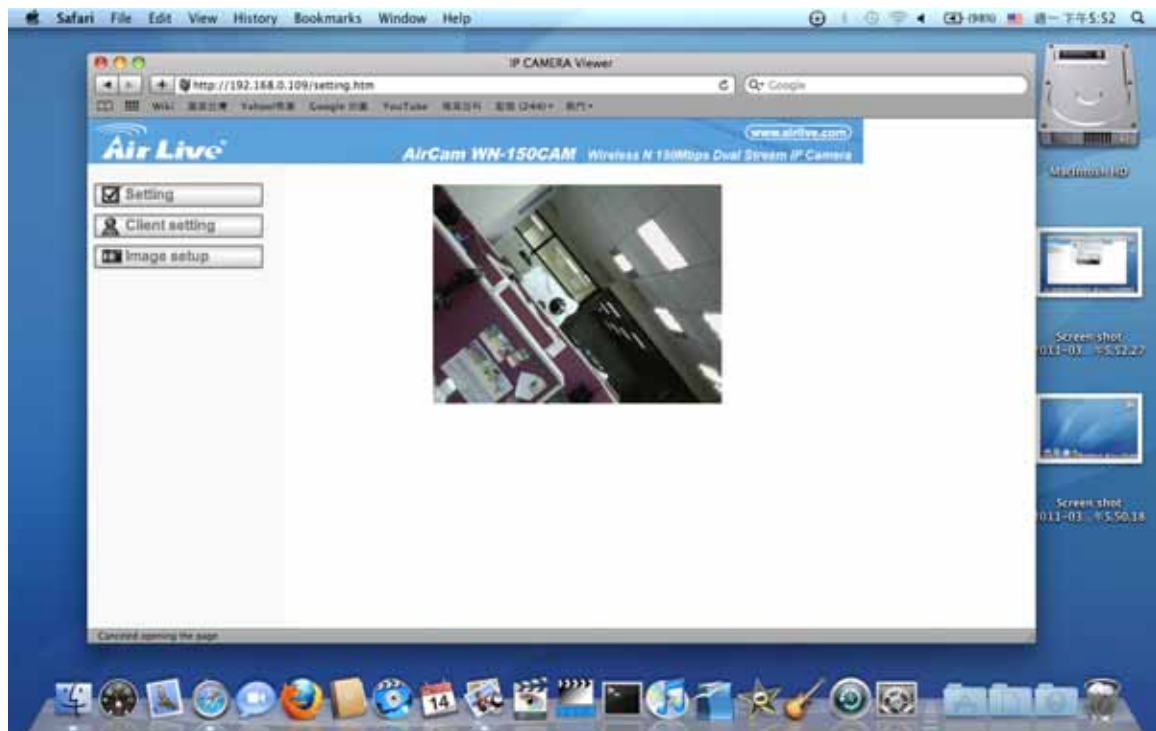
Safari File Edit View History Bookmarks Window Help

週一下午5:52

IP CAMERA Viewer

http://192.168.0.109/setting.htm

Google

Wiki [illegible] Yahoo!奇摩 Google 地圖 YouTube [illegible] 新聞 (244) 熱門

Air Live

www.airlive.com

AirCam WN-150CAM Wireless N 150Mbps Dual Stream IP Camera

Setting

Client setting

Image setup

Canceled opening the page

Macintosh HD

Screen shot 2011-03-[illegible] 5.52.27

Screen shot 2011-03-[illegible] 5.50.18

14